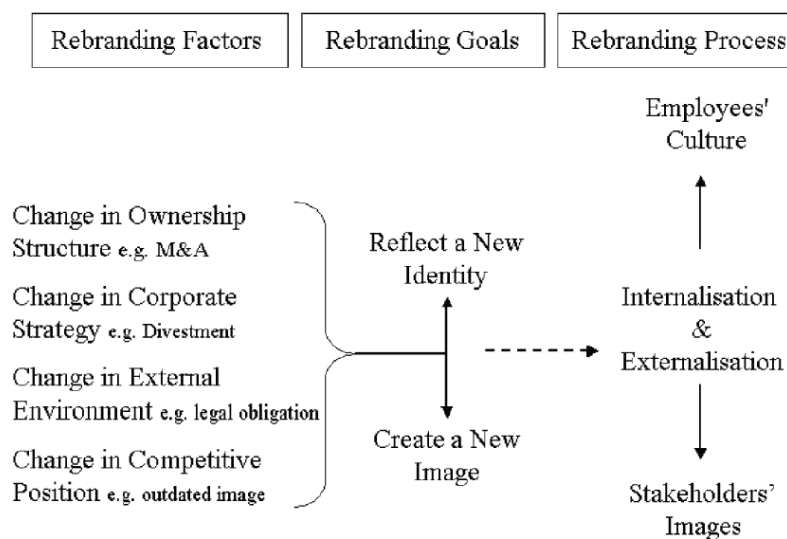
Rebranding Factors

Rebranding Goals

Rebranding Process

Employees' Culture

Change in Ownership Structure e.g. M&A

Change in Corporate Strategy e.g. Divestment

Change in External Environment e.g. legal obligation

Change in Competitive Position e.g. outdated image

Reflect a New Identity

Create a New Image

Internalisation & Externalisation

Stakeholders' Images